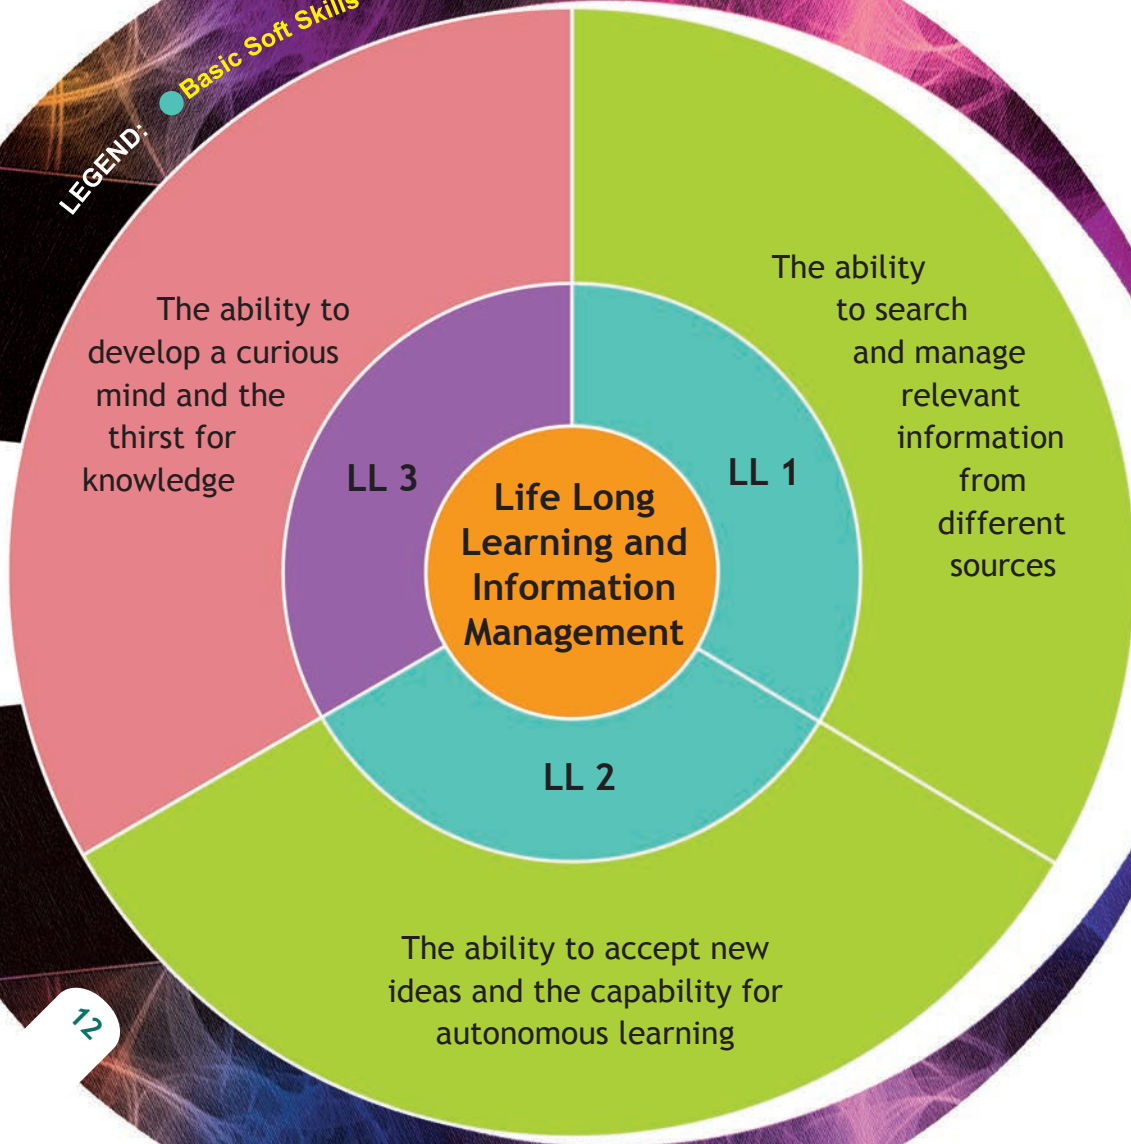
LEGEND: Basic Soft Skills

The ability to develop a curious mind and the thirst for knowledge

The ability to search and manage relevant information from different sources

LL 3

LL 1

Life Long Learning and Information Management

LL 2

The ability to accept new ideas and the capability for autonomous learning

12